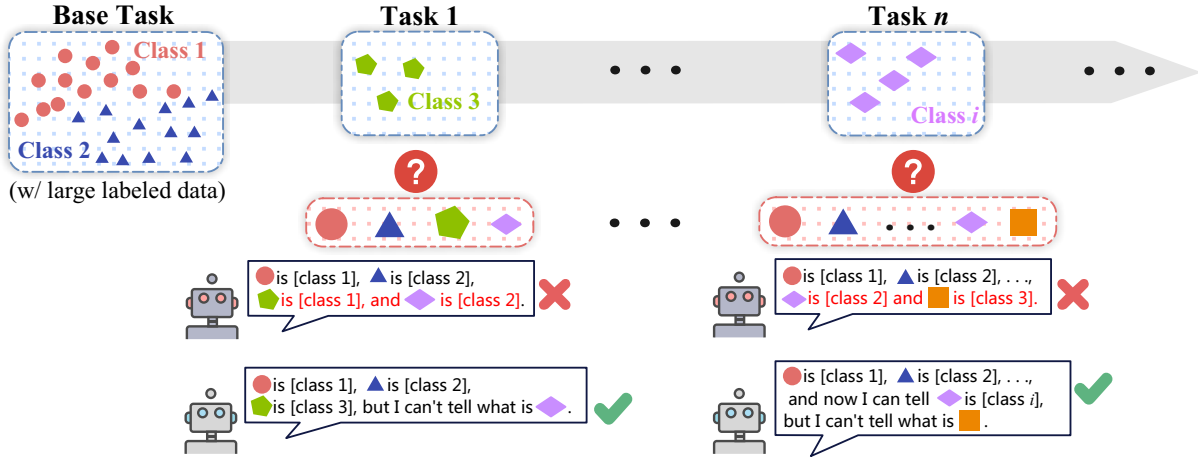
Base Task

Class 1

Class 2

(w/ large labeled data)

Task 1

Class 3

Task $n$

Class $i$

is [class 1], is [class 2], is [class 1], and is [class 2].

is [class 1], is [class 2], is [class 3], but I can't tell what is .

is [class 1], is [class 2], . . ., is [class 2] and is [class 3].

is [class 1], is [class 2], . . ., and now I can tell is [class $i$], but I can't tell what is .